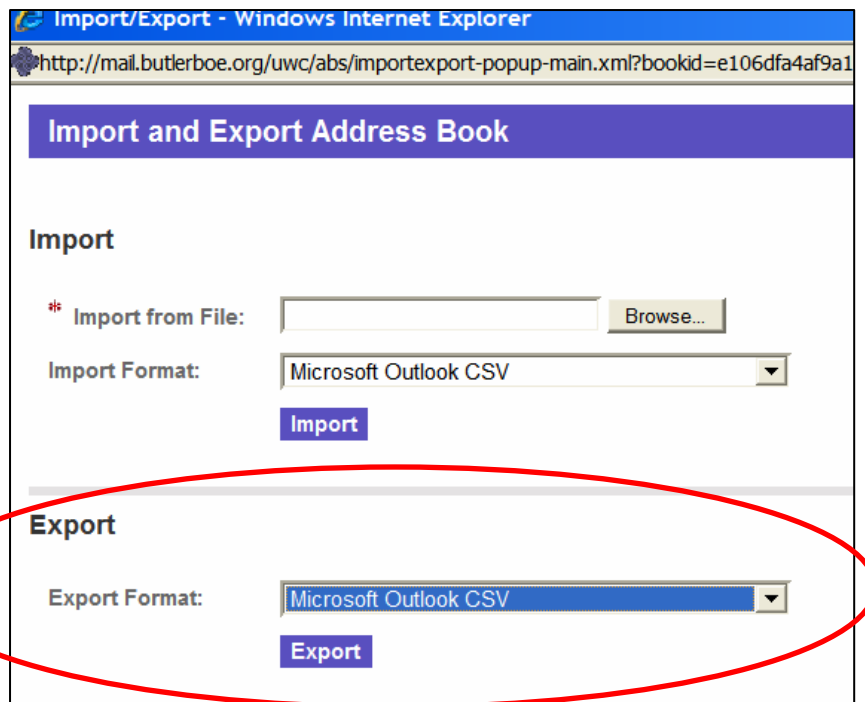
Import/Export - Windows Internet Explorer

http://mail.butlerboe.org/uwc/abs/importexport-popup-main.xml?bookid=e106dfa4af9a1

Import and Export Address Book

Import

* Import from File: Browse...

Import Format: Microsoft Outlook CSV

Import

Export

Export Format: Microsoft Outlook CSV

Export